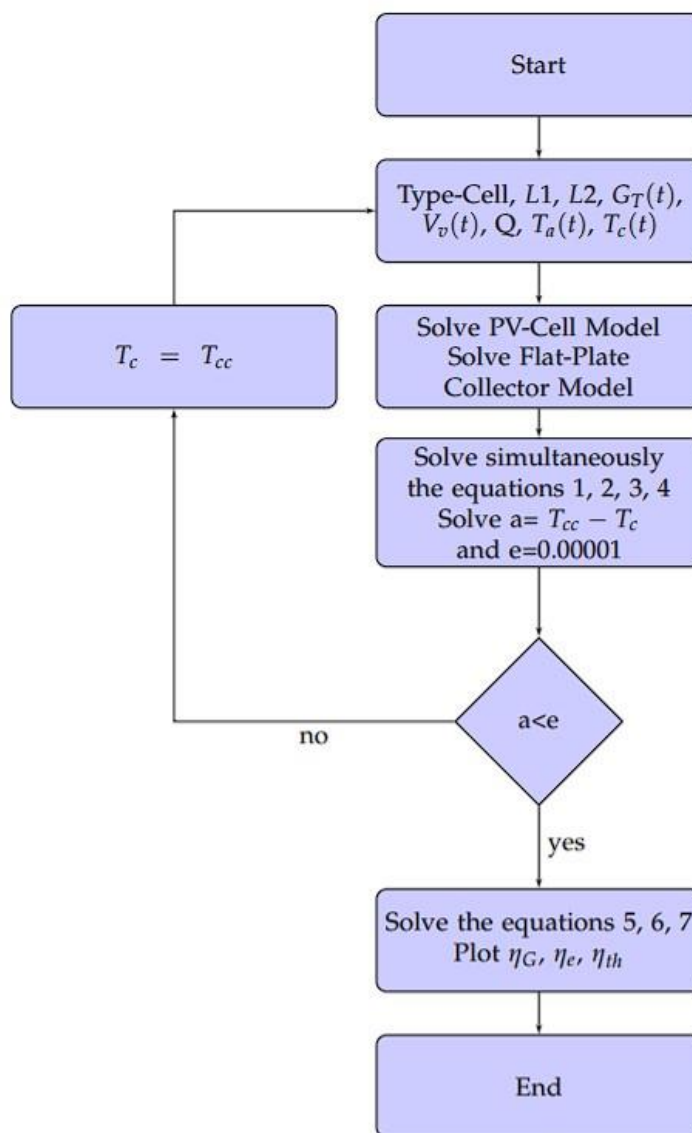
Start

Type-Cell, $L1$, $L2$, $G_T(t)$, $V_v(t)$, Q, $T_a(t)$, $T_c(t)$

$T_c = T_{cc}$

Solve PV-Cell Model
Solve Flat-Plate Collector Model

Solve simultaneously the equations 1, 2, 3, 4
Solve a= $T_{cc} - T_c$
and e=0.00001

a<e

no

yes

Solve the equations 5, 6, 7
Plot $\eta_G$, $\eta_e$, $\eta_{th}$

End